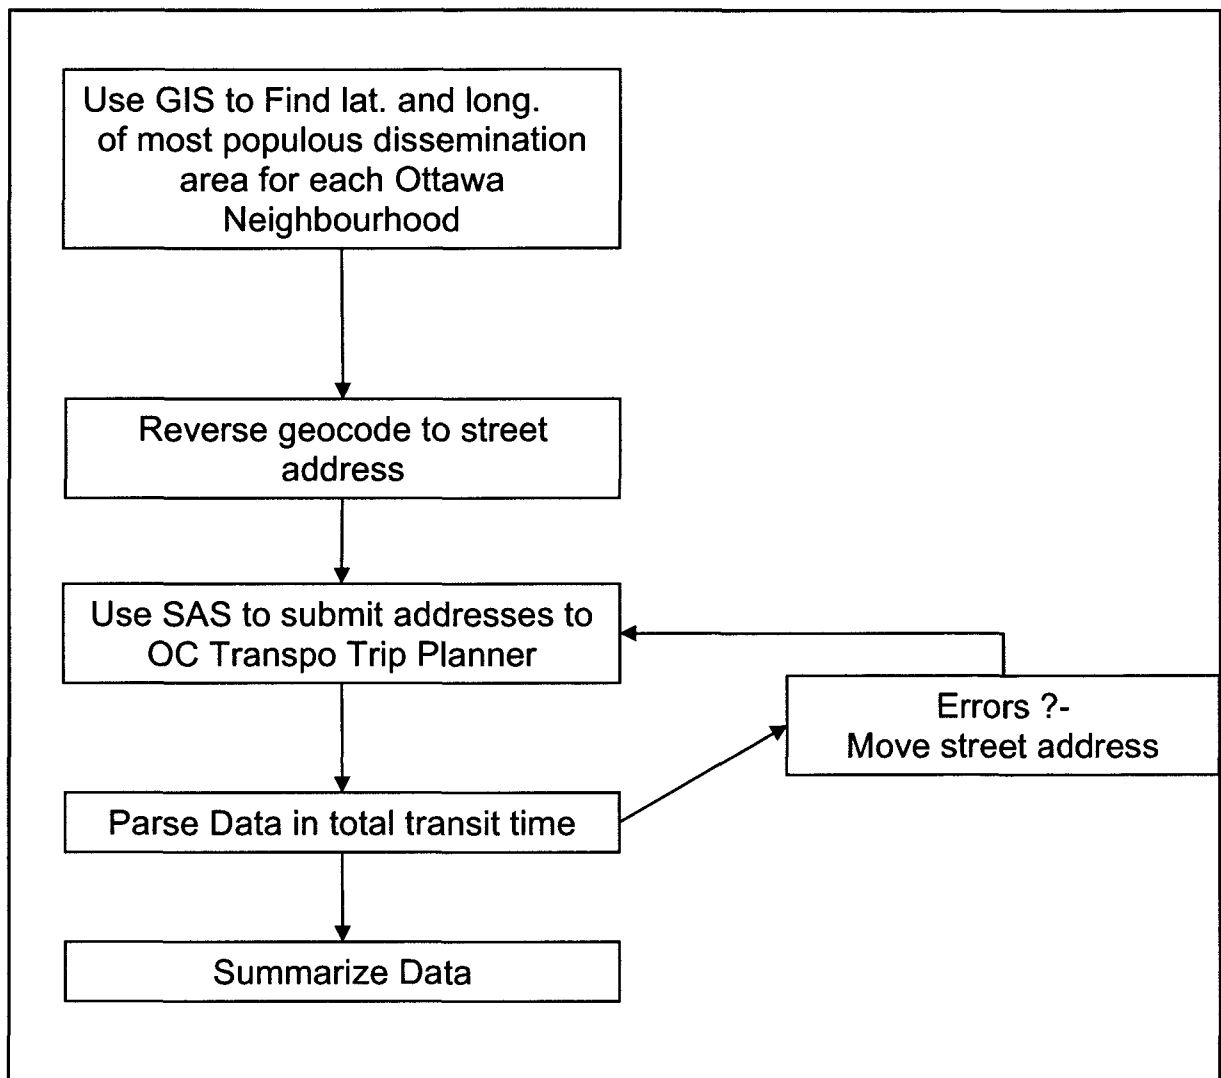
Use GIS to Find lat. and long. of most populous dissemination area for each Ottawa Neighbourhood

Reverse geocode to street address

Use SAS to submit addresses to OC Transpo Trip Planner

Errors ?- Move street address

Parse Data in total transit time

Summarize Data